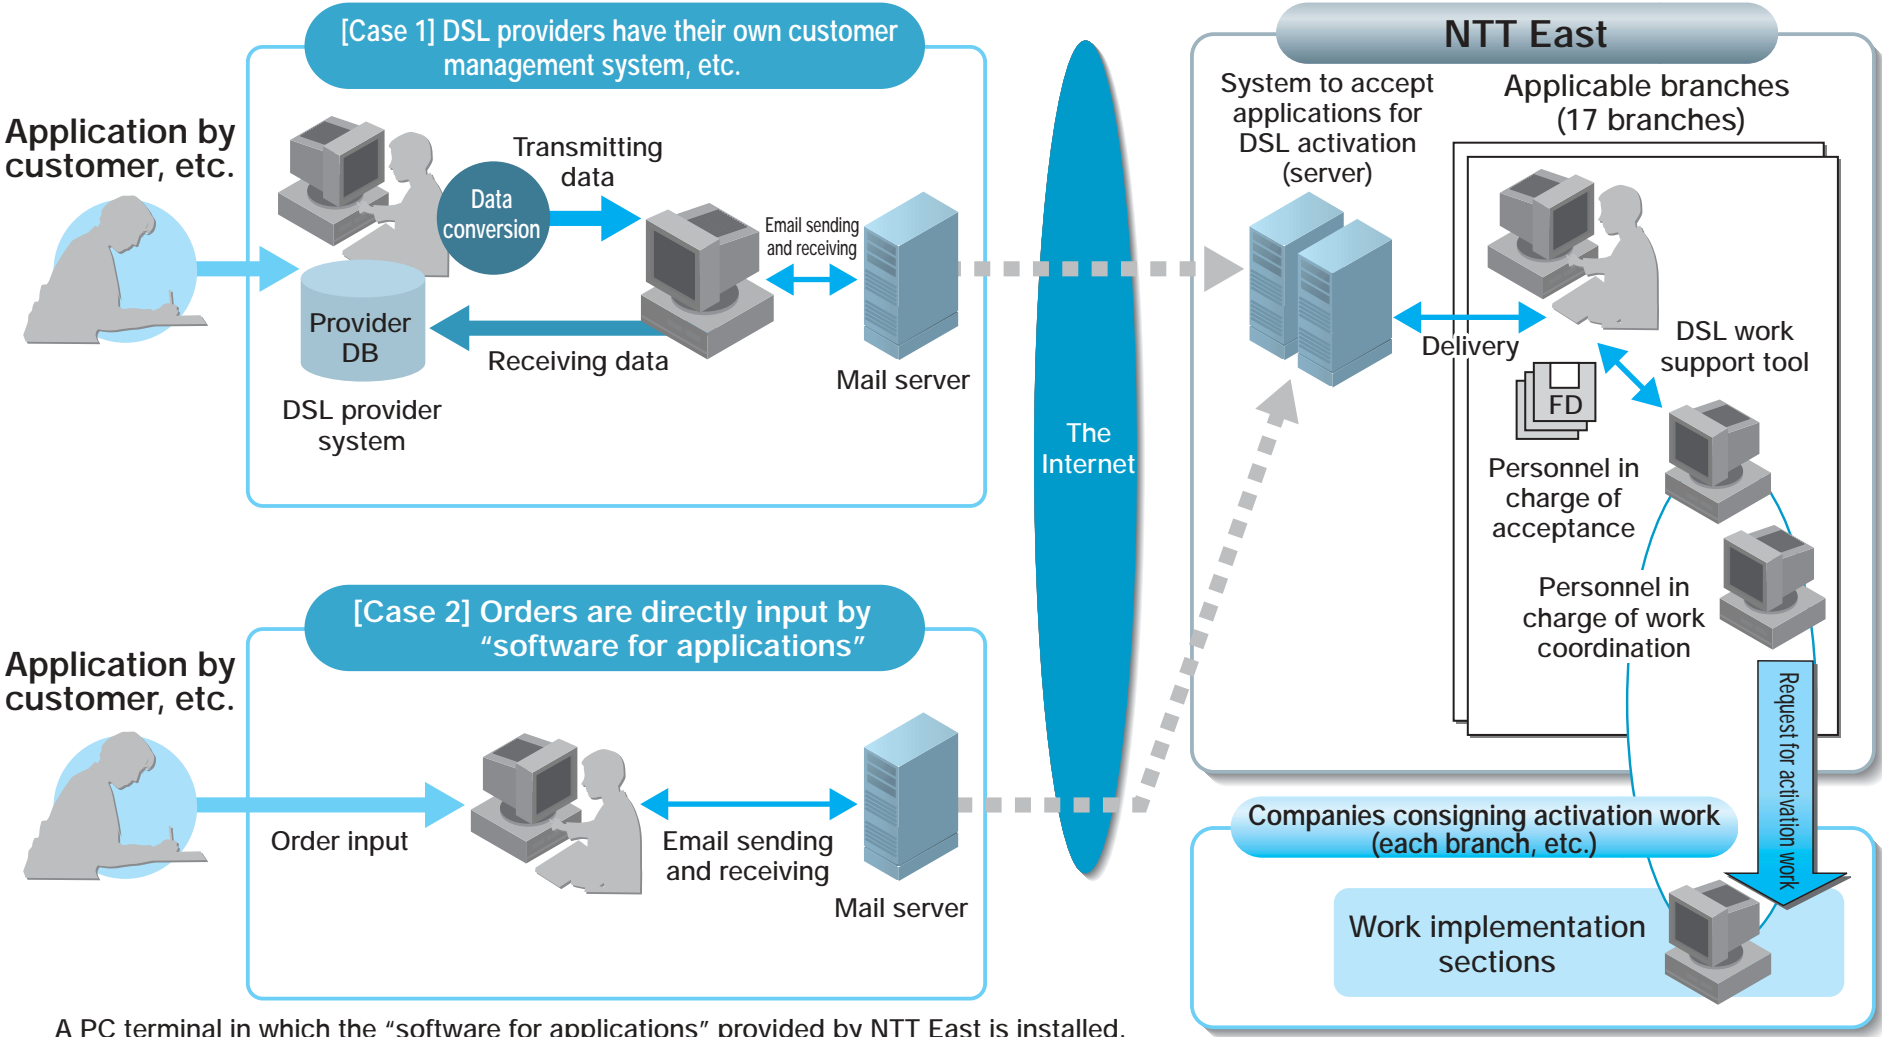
[Case 1] DSL providers have their own customer management system, etc.

Application by customer, etc.

Data conversion

Transmitting data

Email sending and receiving

Provider DB

Receiving data

Mail server

DSL provider system

The Internet

NTT East

System to accept applications for DSL activation (server)

Applicable branches (17 branches)

Delivery

DSL work support tool

FD

Personnel in charge of acceptance

Personnel in charge of work coordination

Request for activation work

[Case 2] Orders are directly input by “software for applications”

Application by customer, etc.

Order input

Email sending and receiving

Mail server

Companies consigning activation work (each branch, etc.)

Work implementation sections

A PC terminal in which the “software for applications” provided by NTT East is installed.